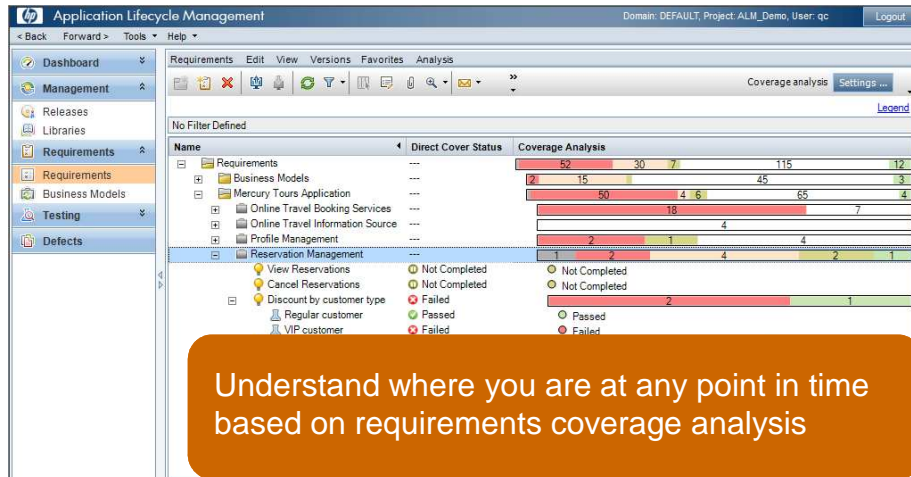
Application Lifecycle Management

Domain: DEFAULT, Project: ALM_Demo, User: qc

Logout

< Back Forward > Tools Help

Dashboard

Management

Releases

Libraries

Requirements

Requirements

Business Models

Testing

Defects

Requirements Edit View Versions Favorites Analysis

Coverage analysis Settings ...

Legend

No Filter Defined

| Name | Direct Cover Status | Coverage Analysis |
|---|---|---|
| Requirements | --- | 52 30 7 115 12 |
| Business Models | --- | 2 15 45 3 |
| Mercury Tours Application | --- | 50 4 6 65 4 |
| Online Travel Booking Services | --- | 18 7 |
| Online Travel Information Source | --- | 4 |
| Profile Management | --- | 2 1 4 |
| Reservation Management | --- | 1 2 4 2 1 |
| View Reservations | Not Completed | Not Completed |
| Cancel Reservations | Not Completed | Not Completed |
| Discount by customer type | Failed | 2 1 |
| Regular customer | Passed | Passed |
| VIP customer | Failed | Failed |

Understand where you are at any point in time based on requirements coverage analysis